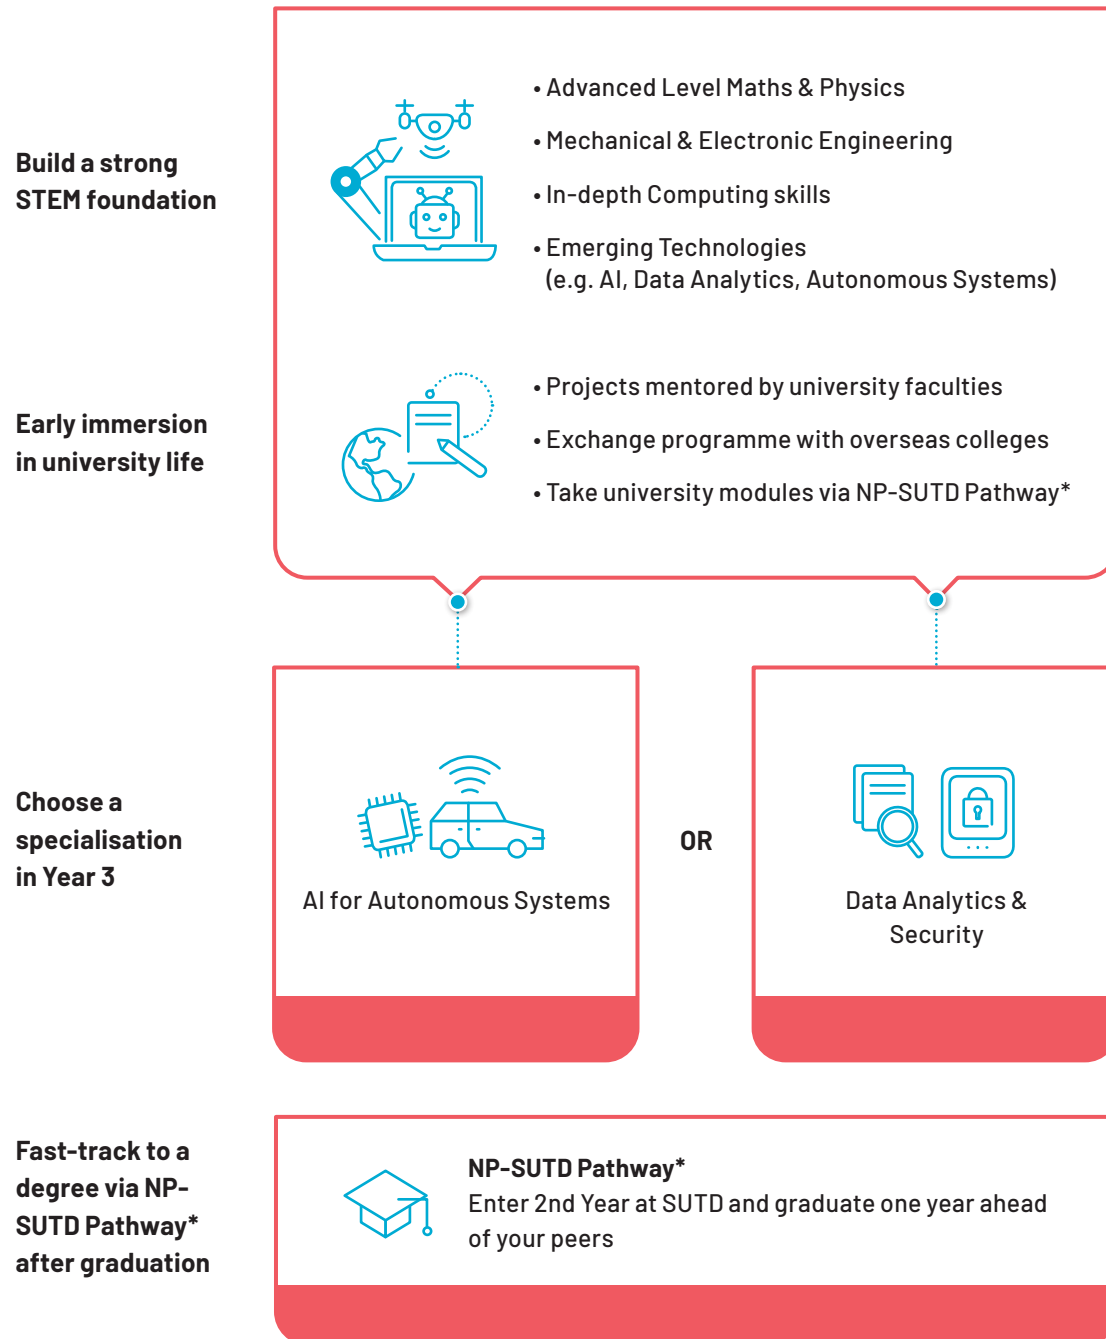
Build a strong STEM foundation

• Advanced Level Maths & Physics
• Mechanical & Electronic Engineering
• In-depth Computing skills
• Emerging Technologies (e.g. AI, Data Analytics, Autonomous Systems)

Early immersion in university life

• Projects mentored by university faculties
• Exchange programme with overseas colleges
• Take university modules via NP-SUTD Pathway*

Choose a specialisation in Year 3

AI for Autonomous Systems

OR

Data Analytics & Security

Fast-track to a degree via NP-SUTD Pathway* after graduation

NP-SUTD Pathway*
Enter 2nd Year at SUTD and graduate one year ahead of your peers